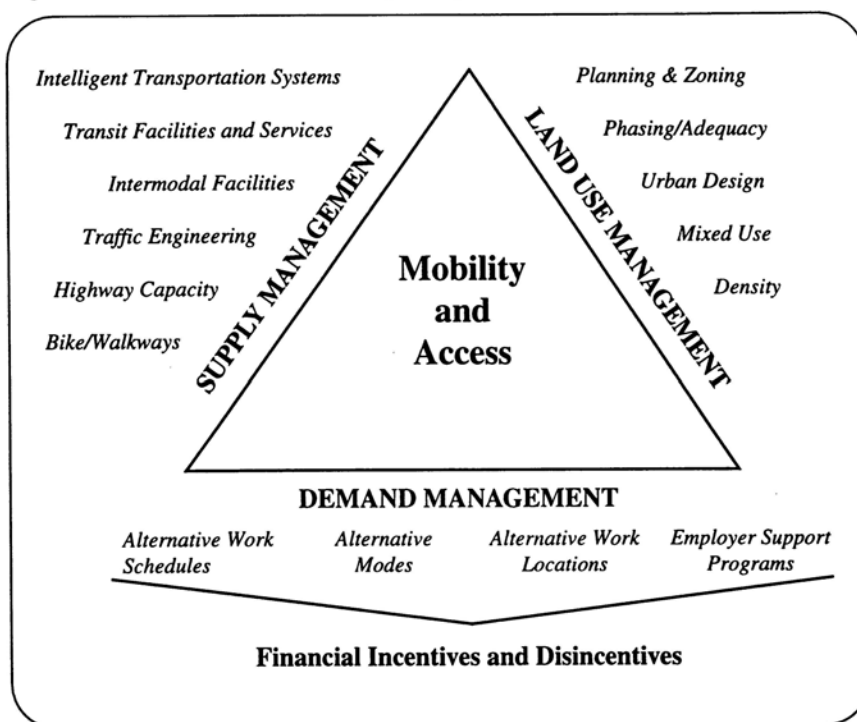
Intelligent Transportation Systems

Transit Facilities and Services

Intermodal Facilities

Traffic Engineering

Highway Capacity

Bike/Walkways

SUPPLY MANAGEMENT

Planning & Zoning

Phasing/Adequacy

Urban Design

Mixed Use

Density

LAND USE MANAGEMENT

Mobility and Access

DEMAND MANAGEMENT

Alternative Work Schedules

Alternative Modes

Alternative Work Locations

Employer Support Programs

Financial Incentives and Disincentives